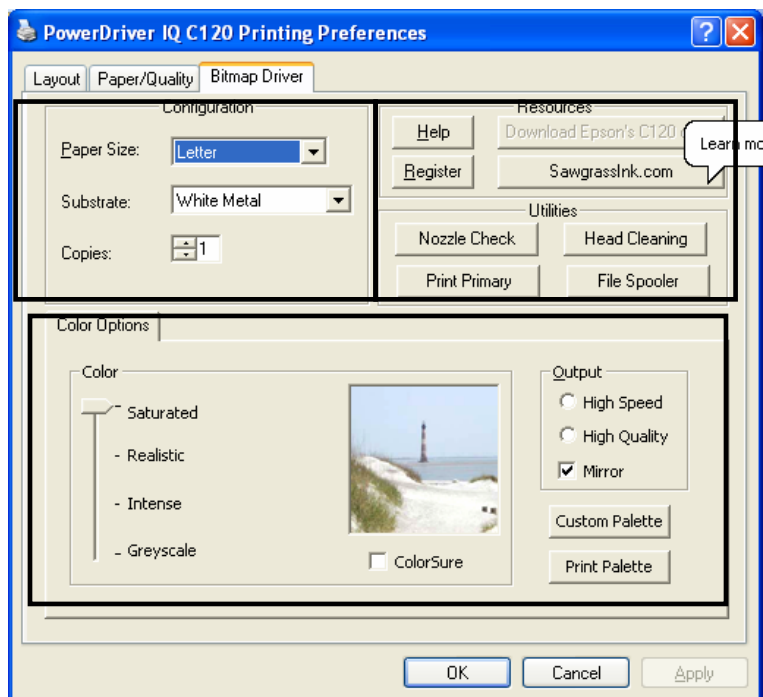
PowerDriver IQ C120 Printing Preferences

Layout Paper/Quality Bitmap Driver

Configuration

Paper Size: Letter

Substrate: White Metal

Copies: 1

Resources

Help Download Epson's C120 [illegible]

Register SawgrassInk.com

Learn mo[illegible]

Utilities

Nozzle Check Head Cleaning

Print Primary File Spooler

Color Options

Color

Saturated

Realistic

Intense

Greyscale

ColorSure

Output

High Speed

High Quality

Mirror

Custom Palette

Print Palette

OK Cancel Apply